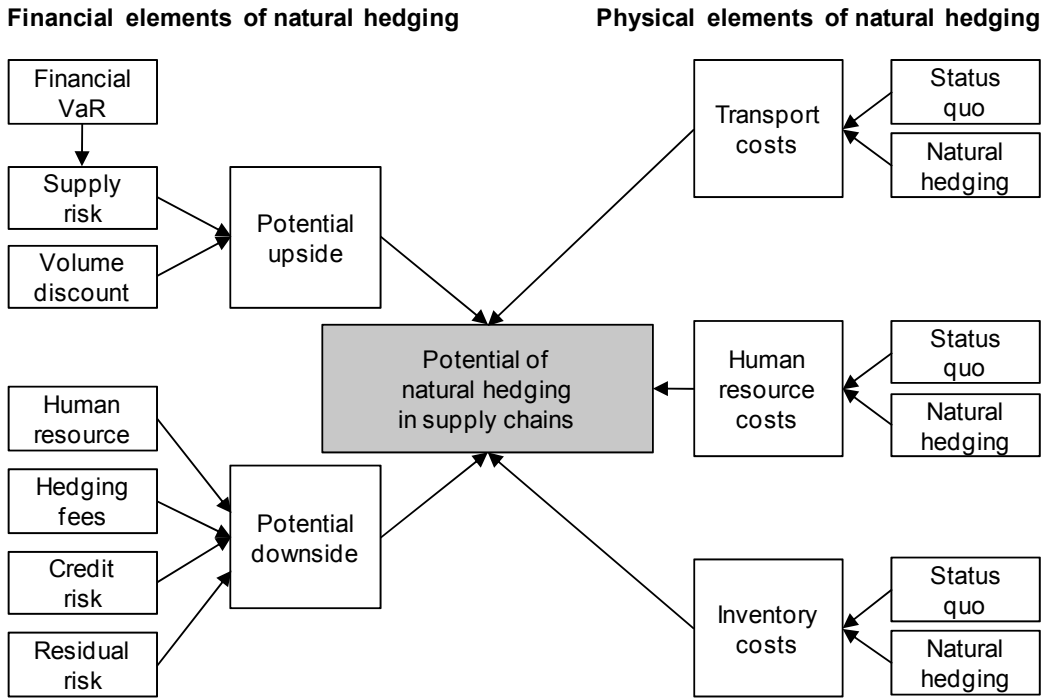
Financial elements of natural hedging

Physical elements of natural hedging

Financial VaR

Supply risk

Volume discount

Potential upside

Human resource

Hedging fees

Credit risk

Residual risk

Potential downside

Potential of natural hedging in supply chains

Transport costs

Status quo

Natural hedging

Human resource costs

Status quo

Natural hedging

Inventory costs

Status quo

Natural hedging